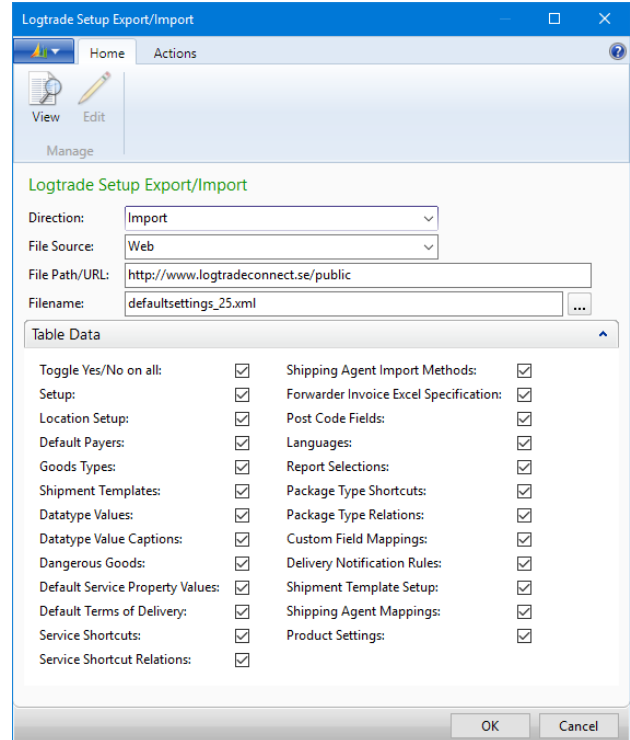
Logtrade Setup Export/Import

Home Actions

View Edit
Manage

Logtrade Setup Export/Import

Direction: Import
File Source: Web
File Path/URL: http://www.logtradeconnect.se/public
Filename: defaultsettings_25.xml ...

Table Data

Toggle Yes/No on all:
Setup:
Location Setup:
Default Payers:
Goods Types:
Shipment Templates:
Datatype Values:
Datatype Value Captions:
Dangerous Goods:
Default Service Property Values:
Default Terms of Delivery:
Service Shortcuts:
Service Shortcut Relations:

Shipping Agent Import Methods:
Forwarder Invoice Excel Specification:
Post Code Fields:
Languages:
Report Selections:
Package Type Shortcuts:
Package Type Relations:
Custom Field Mappings:
Delivery Notification Rules:
Shipment Template Setup:
Shipping Agent Mappings:
Product Settings:

OK Cancel